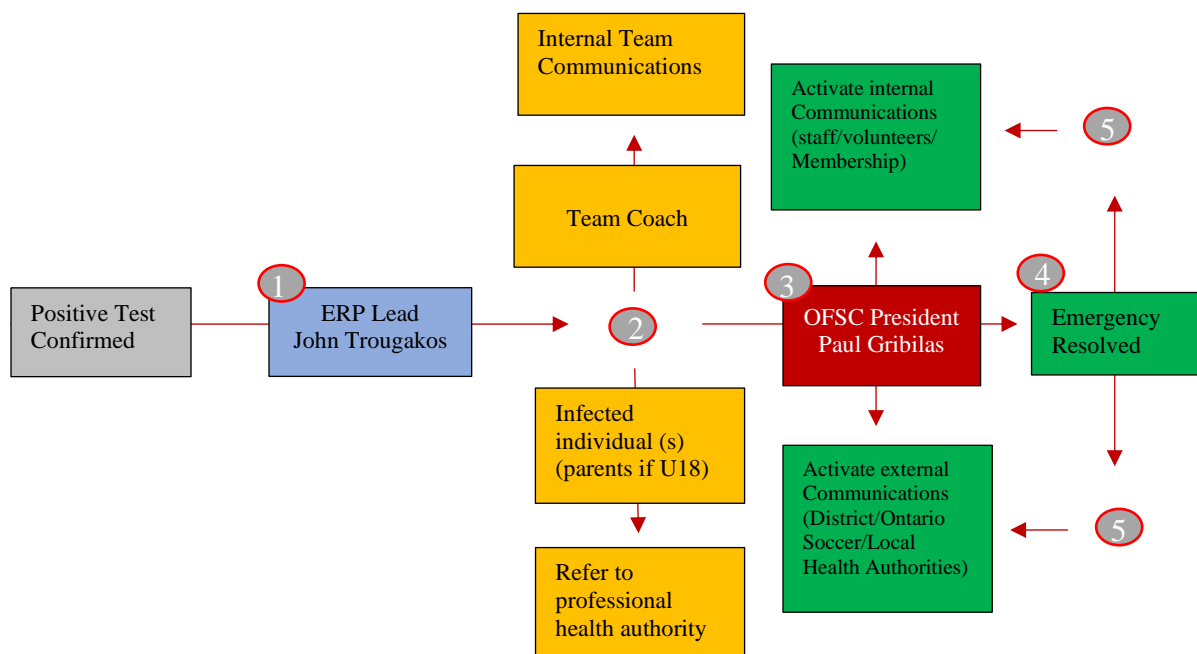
Internal Team Communications

Activate internal Communications (staff/volunteers/ Membership)

5

Team Coach

1

Positive Test Confirmed

ERP Lead John Trougakos

2

3

OFSC President Paul Gribilas

4

Emergency Resolved

Infected individual (s) (parents if U18)

Activate external Communications (District/Ontario Soccer/Local Health Authorities)

5

Refer to professional health authority